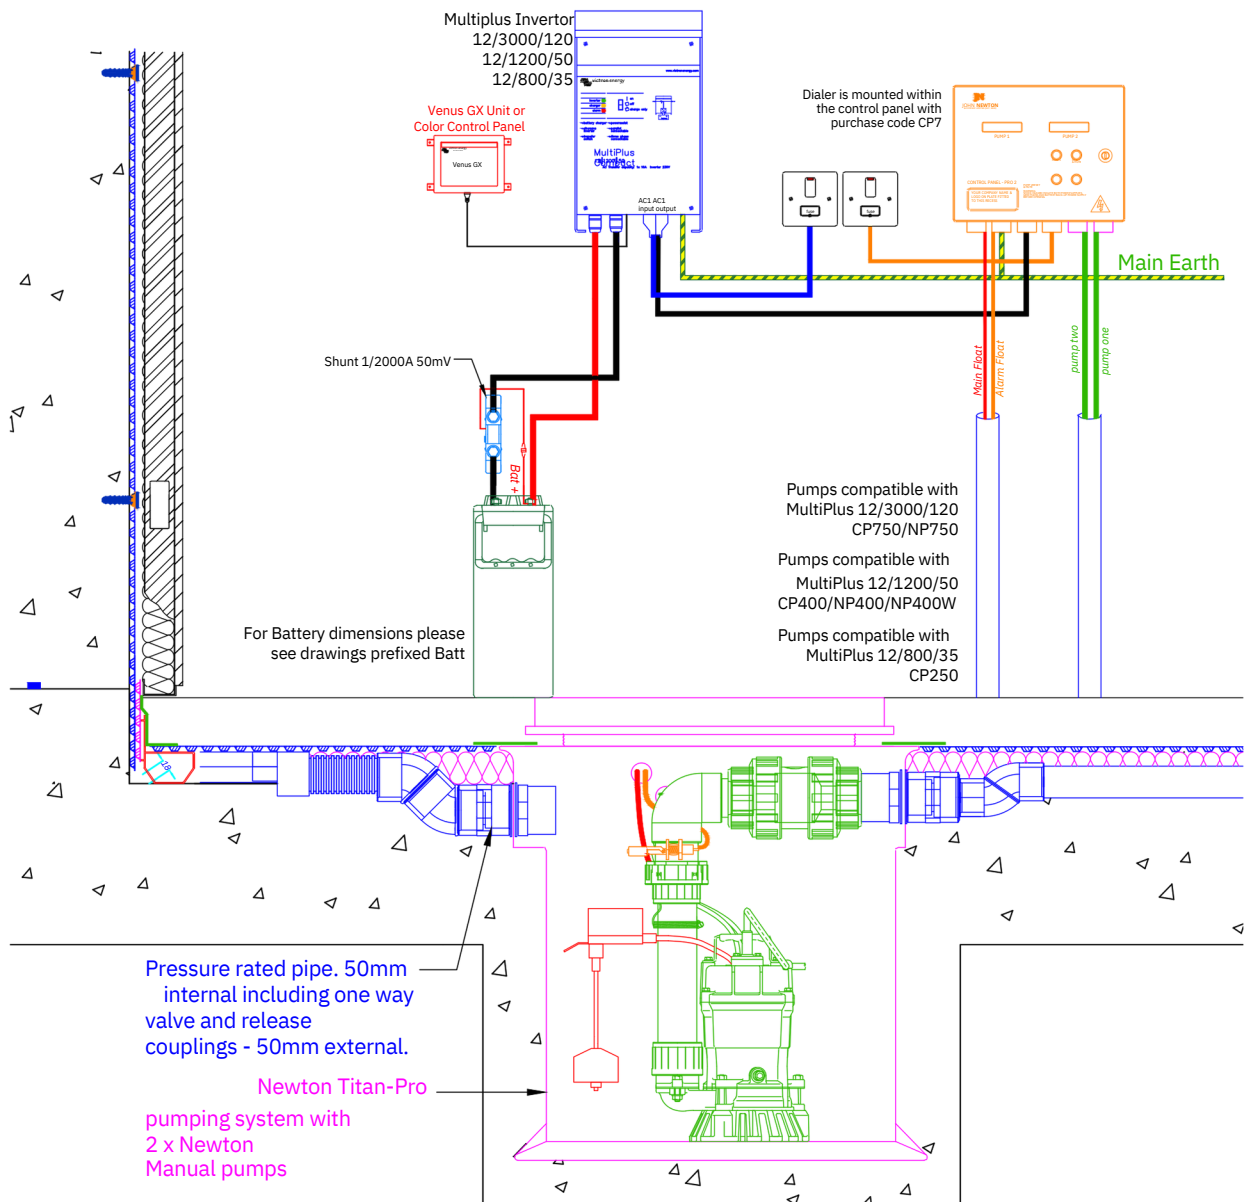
Multiplus Invertor
12/3000/120
12/1200/50
12/800/35

victron energy

MultiPlus

AC1 AC1
input output

Venus GX Unit or
Color Control Panel

Venus GX

Dialer is mounted within
the control panel with
purchase code CP7

NEWTON

PUMP 1

PUMP 2

CONTROL PANEL - PB01

Main Earth

Shunt 1/2000A 50mV

Bat +

Main Float

Alarm Float

pump two

pump one

Pumps compatible with
MultiPlus 12/3000/120
CP750/NP750

Pumps compatible with
MultiPlus 12/1200/50
CP400/NP400/NP400W

Pumps compatible with
MultiPlus 12/800/35
CP250

For Battery dimensions please
see drawings prefixed Batt

Pressure rated pipe. 50mm
internal including one way
valve and release
couplings - 50mm external.

Newton Titan-Pro
pumping system with
2 x Newton
Manual pumps